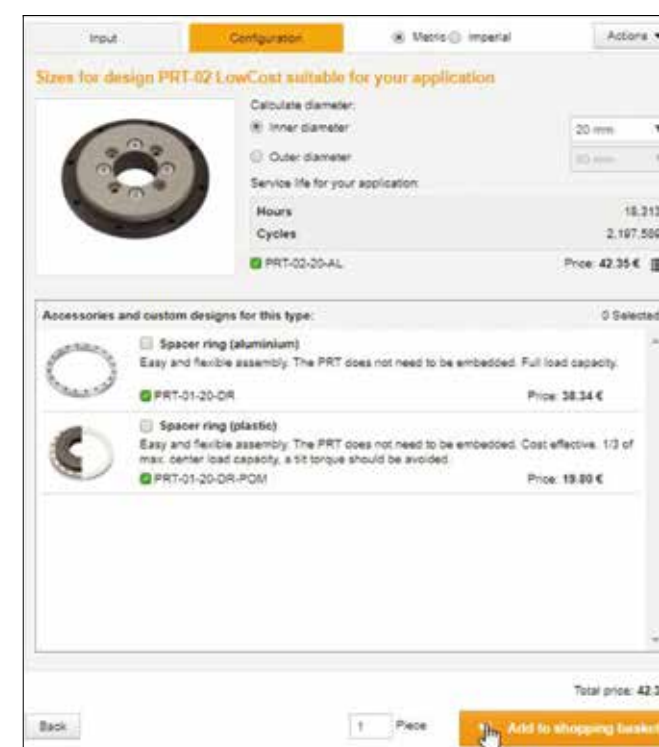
Input | Configuration | Metric Imperial | Actions

Sizes for design PRT-02 LowCost suitable for your application

Calculate diameter:

Inner diameter | 20 mm

Outer diameter | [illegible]

Service life for your application:

| Hours | 18,213 |
|---|---|
| Cycles | 2,197,589 |

PRT-02-20-AL | Price: 42.35 €

Accessories and custom designs for this type: | 0 Selected

Spacer ring (aluminium)

Easy and flexible assembly. The PRT does not need to be embedded. Full load capacity.

PRT-01-20-DR | Price: 38.34 €

Spacer ring (plastic)

Easy and flexible assembly. The PRT does not need to be embedded. Cost effective. 1/3 of max. center load capacity, a tilt torque should be avoided.

PRT-01-20-DR-POM | Price: 19.80 €

Total price: 42.3

Back | 1 | Piece | Add to shopping basket